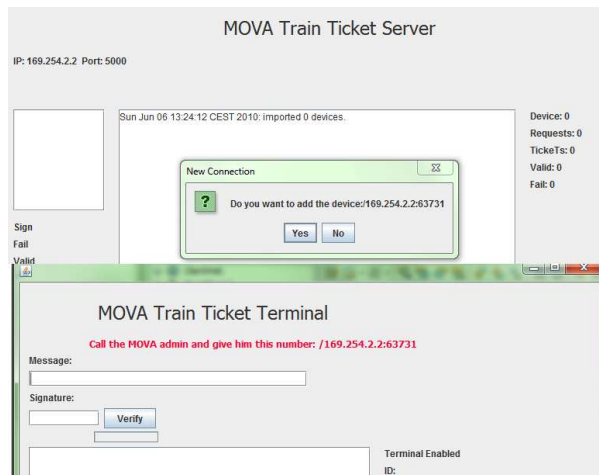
MOVA Train Ticket Server

IP: 169.254.2.2 Port: 5000

Sun Jun 06 13:24:12 CEST 2010: imported 0 devices.

Device: 0
Requests: 0
TickeTs: 0
Valid: 0
Fail: 0

New Connection

Do you want to add the device:/169.254.2.2:63731

Yes No

Sign
Fail
Valid

MOVA Train Ticket Terminal

Call the MOVA admin and give him this number: /169.254.2.2:63731

Message:

Signature:

Verify

Terminal Enabled
ID: